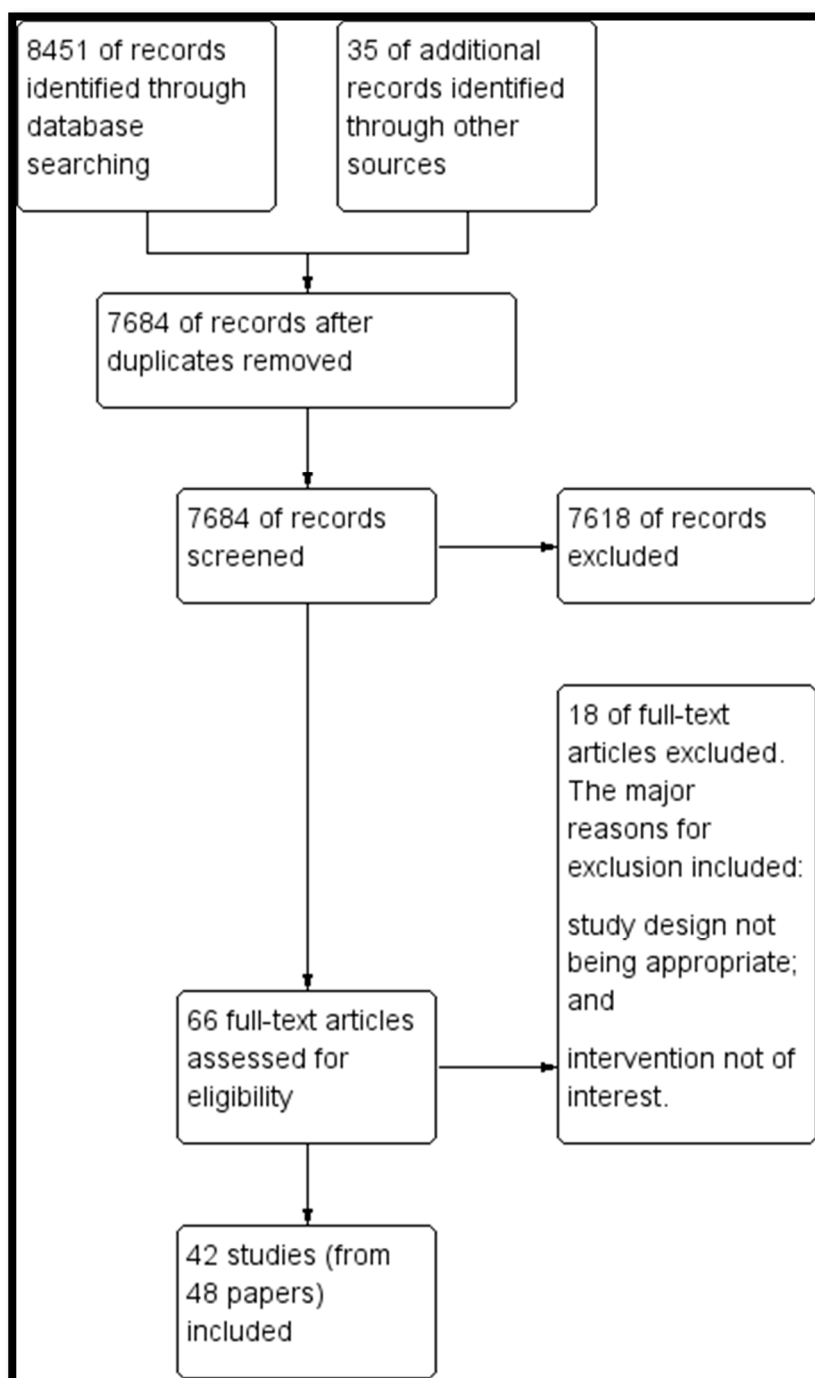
8451 of records identified through database searching

35 of additional records identified through other sources

7684 of records after duplicates removed

7684 of records screened

7618 of records excluded

18 of full-text articles excluded. The major reasons for exclusion included:

study design not being appropriate; and

intervention not of interest.

66 full-text articles assessed for eligibility

42 studies (from 48 papers) included